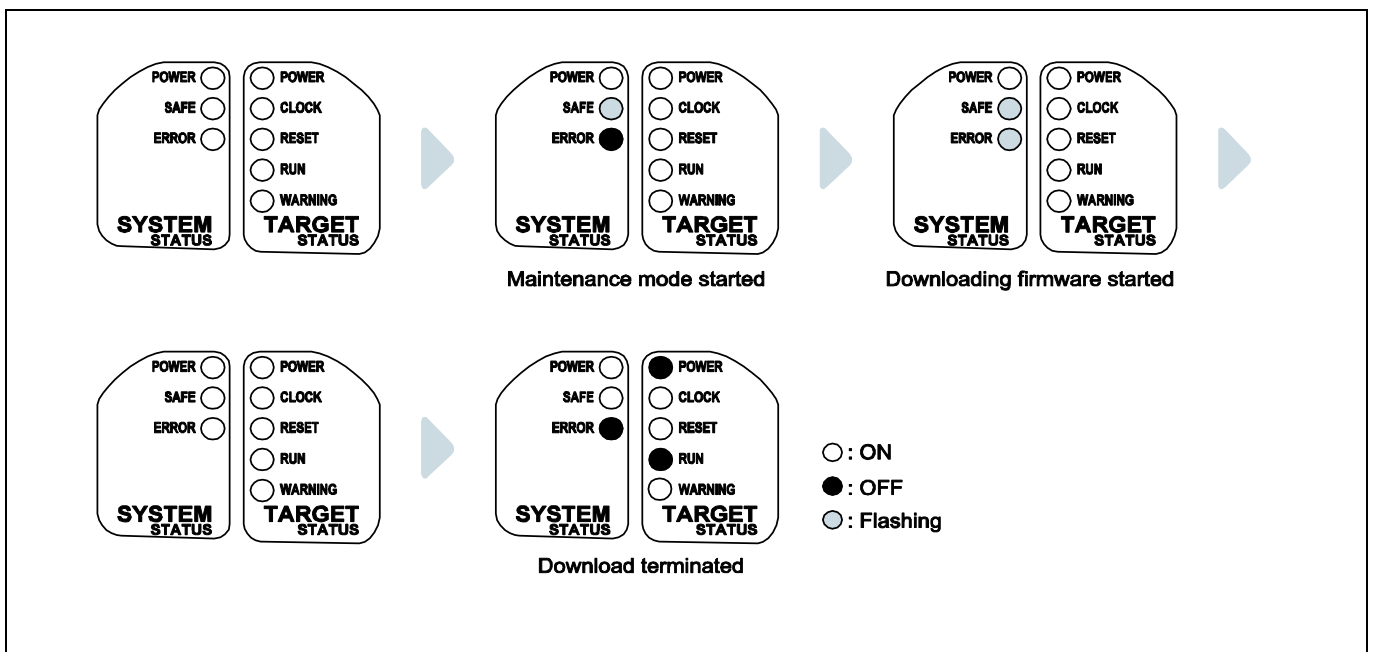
POWER
SAFE
ERROR
SYSTEM STATUS

POWER
CLOCK
RESET
RUN
WARNING
TARGET STATUS

POWER
SAFE
ERROR
SYSTEM STATUS

POWER
CLOCK
RESET
RUN
WARNING
TARGET STATUS

Maintenance mode started

POWER
SAFE
ERROR
SYSTEM STATUS

POWER
CLOCK
RESET
RUN
WARNING
TARGET STATUS

Downloading firmware started

POWER
SAFE
ERROR
SYSTEM STATUS

POWER
CLOCK
RESET
RUN
WARNING
TARGET STATUS

POWER
SAFE
ERROR
SYSTEM STATUS

POWER
CLOCK
RESET
RUN
WARNING
TARGET STATUS

Download terminated

: ON
: OFF
: Flashing